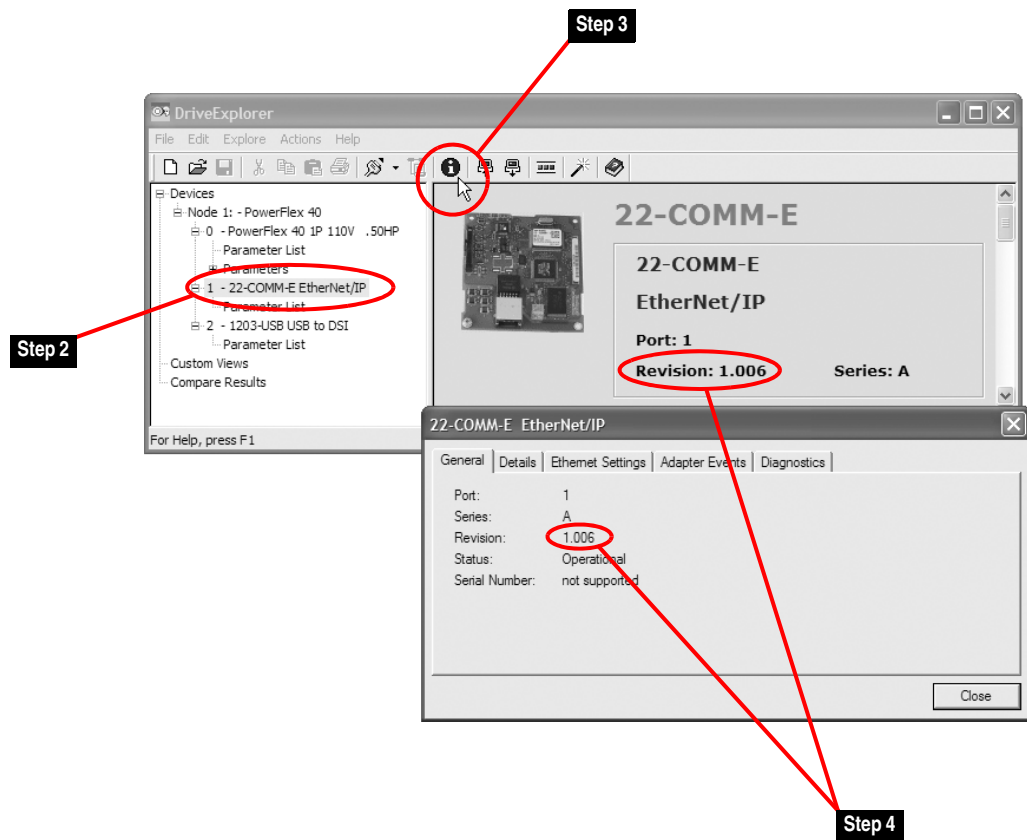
Step 3

DriveExplorer

File Edit Explore Actions Help

Devices
Node 1: - PowerFlex 40
0 - PowerFlex 40 1P 110V .50HP
Parameter List
Parameters
1 - 22-COMM-E EtherNet/IP
Parameter List
2 - 1203-USB USB to DSI
Parameter List
Custom Views
Compare Results

Step 2

For Help, press F1

22-COMM-E

22-COMM-E

EtherNet/IP

Port: 1

Revision: 1.006

Series: A

22-COMM-E EtherNet/IP

General | Details | Ethernet Settings | Adapter Events | Diagnostics

Port: 1
Series: A
Revision: 1.006
Status: Operational
Serial Number: not supported

Close

Step 4